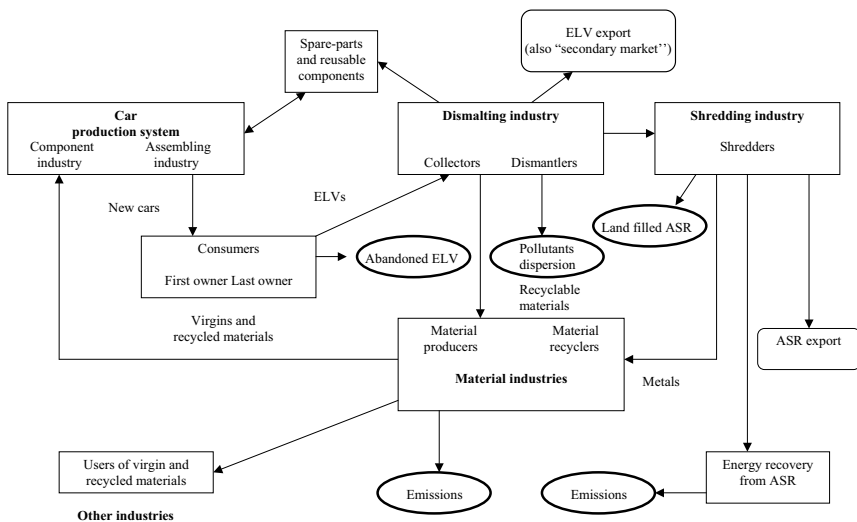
Spare-parts and reusable components

ELV export (also "secondary market'')

Car production system
Component industry
Assembling industry

Dismalting industry
Collectors
Dismantlers

Shredding industry
Shredders

New cars

ELVs

Land filled ASR

Consumers
First owner Last owner

Abandoned ELV

Pollutants dispersion

Recyclable materials

Virgins and recycled materials

Material producers
Material recyclers
Material industries

ASR export

Metals

Users of virgin and recycled materials

Other industries

Emissions

Emissions

Energy recovery from ASR